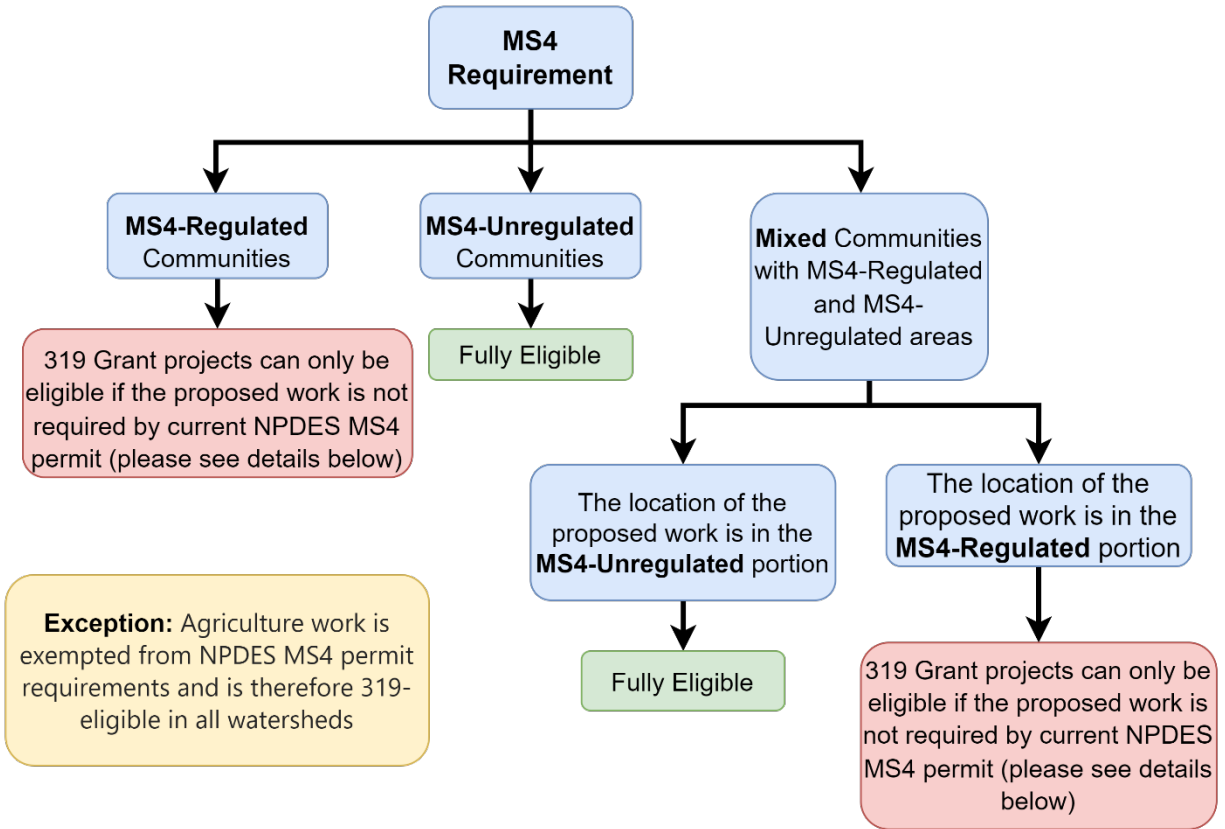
MS4 Requirement

MS4-Regulated Communities

MS4-Unregulated Communities

Mixed Communities with MS4-Regulated and MS4-Unregulated areas

319 Grant projects can only be eligible if the proposed work is not required by current NPDES MS4 permit (please see details below)

Fully Eligible

The location of the proposed work is in the MS4-Unregulated portion

The location of the proposed work is in the MS4-Regulated portion

Exception: Agriculture work is exempted from NPDES MS4 permit requirements and is therefore 319-eligible in all watersheds

Fully Eligible

319 Grant projects can only be eligible if the proposed work is not required by current NPDES MS4 permit (please see details below)